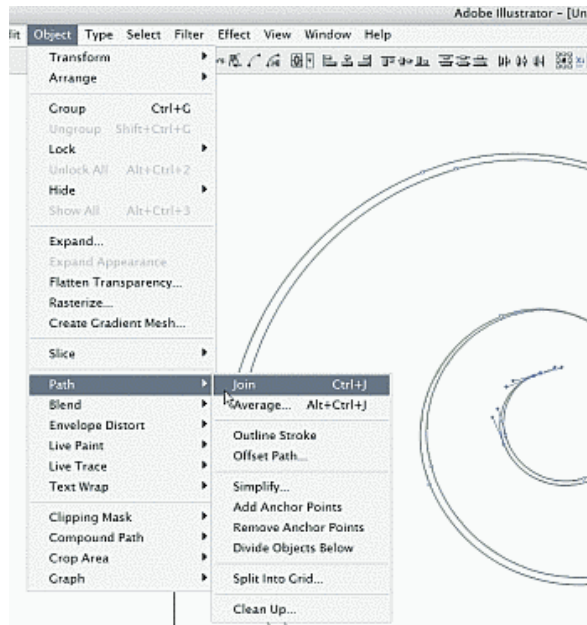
Adobe Illustrator - [Un

lit Object Type Select Filter Effect View Window Help

Transform
Arrange

Group Ctrl+G
Ungroup Shift+Ctrl+G
Lock
Unlock All Alt+Ctrl+2
Hide
Show All Alt+Ctrl+3

Expand...
Expand Appearance
Flatten Transparency...
Rasterize...
Create Gradient Mesh...

Slice

Path
Blend
Envelope Distort
Live Paint
Live Trace
Text Wrap

Clipping Mask
Compound Path
Crop Area
Graph

Join Ctrl+J
Average... Alt+Ctrl+J

Outline Stroke
Offset Path...

Simplify...
Add Anchor Points
Remove Anchor Points
Divide Objects Below

Split Into Grid...

Clean Up...